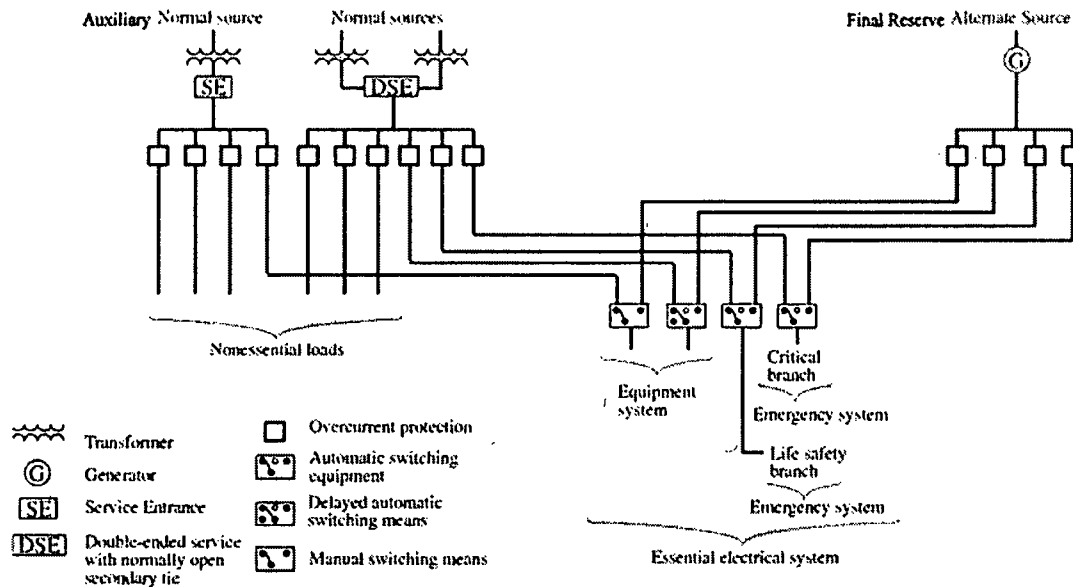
Auxiliary Normal source

Normal sources

Final Reserve Alternate Source

SE

DSE

G

Nonessential loads

Equipment system

Critical branch

Emergency system

Life safety branch

Emergency system

Essential electrical system

Transformer

G Generator

SE Service Entrance

DSE Double-ended service with normally open secondary tie

Overcurrent protection

Automatic switching equipment

Delayed automatic switching means

Manual switching means